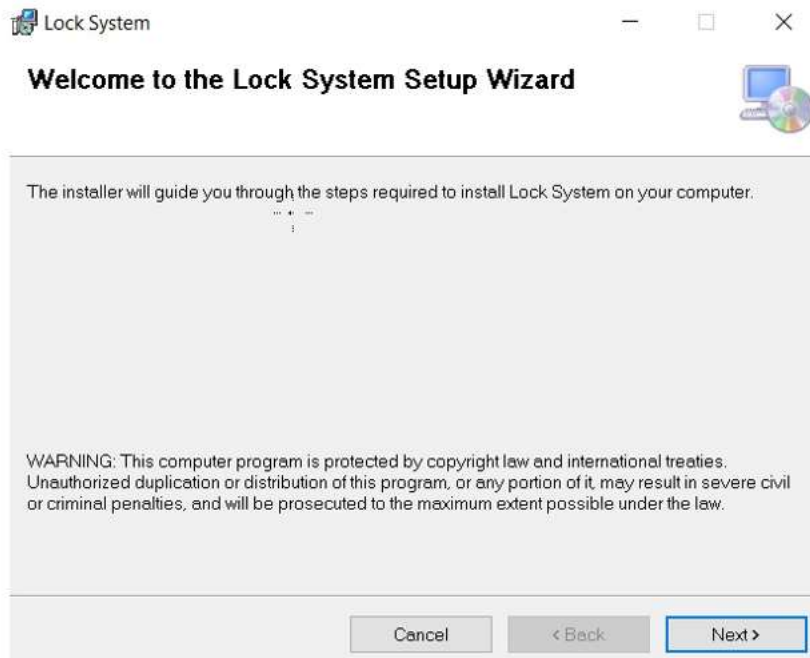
Lock System

Welcome to the Lock System Setup Wizard

The installer will guide you through the steps required to install Lock System on your computer.

WARNING: This computer program is protected by copyright law and international treaties. Unauthorized duplication or distribution of this program, or any portion of it, may result in severe civil or criminal penalties, and will be prosecuted to the maximum extent possible under the law.

Cancel
< Back
Next >